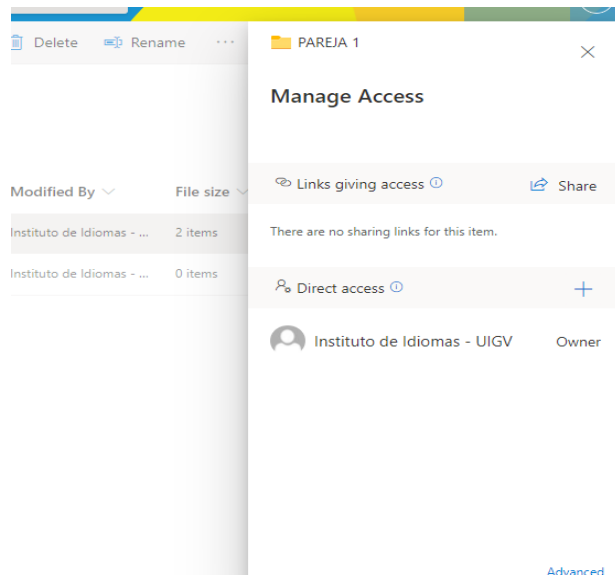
Delete Rename ···

Modified By File size

Instituto de Idiomas - ... 2 items

Instituto de Idiomas - ... 0 items

PAREJA 1

Manage Access

Links giving access

Share

There are no sharing links for this item.

Direct access

+

Instituto de Idiomas - UIGV

Owner

Advanced